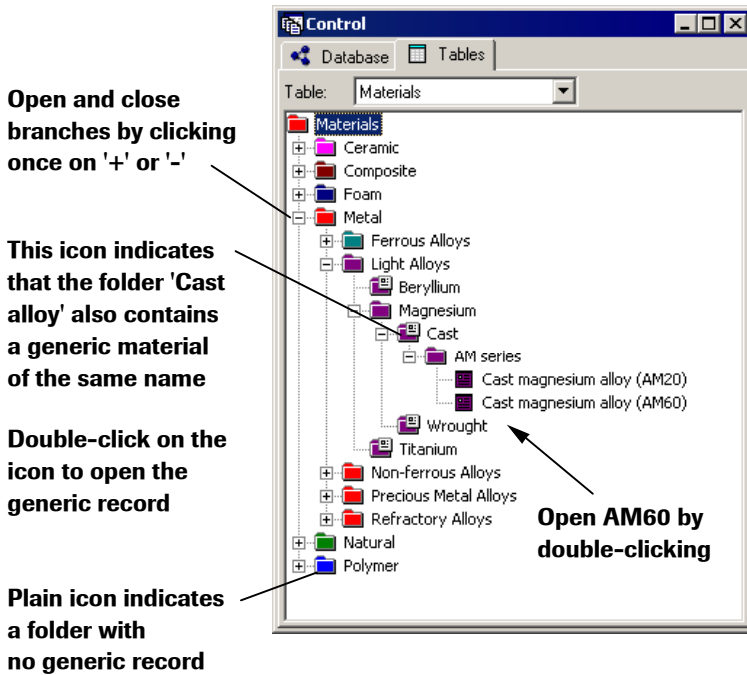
Open and close branches by clicking once on '+' or '-'

This icon indicates that the folder 'Cast alloy' also contains a generic material of the same name

Double-click on the icon to open the generic record

Plain icon indicates a folder with no generic record

Control

Database Tables

Table: Materials

Materials
Ceramic
Composite
Foam
Metal
Ferrous Alloys
Light Alloys
Beryllium
Magnesium
Cast
AM series
Cast magnesium alloy (AM20)
Cast magnesium alloy (AM60)
Wrought
Titanium
Non-ferrous Alloys
Precious Metal Alloys
Refractory Alloys
Natural
Polymer

Open AM60 by double-clicking